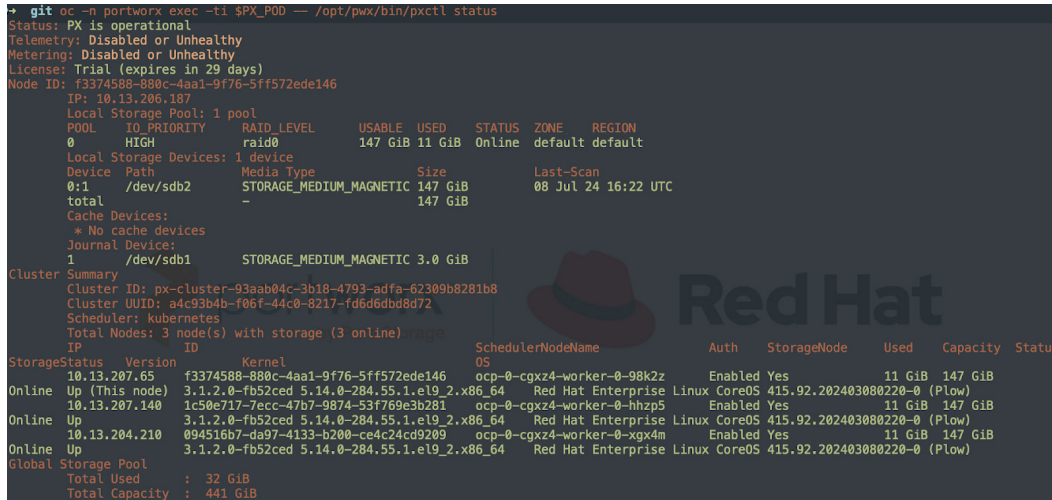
→ git oc -n portworx exec -ti $PX_POD -- /opt/pwx/bin/pxctl status
Status: PX is operational
Telemetry: Disabled or Unhealthy
Metering: Disabled or Unhealthy
License: Trial (expires in 29 days)
Node ID: f3374588-880c-4aa1-9f76-5ff572ede146
IP: 10.13.206.187
Local Storage Pool: 1 pool
POOL IO_PRIORITY RAID_LEVEL USABLE USED STATUS ZONE REGION
0 HIGH raid0 147 GiB 11 GiB Online default default
Local Storage Devices: 1 device
Device Path Media Type Size Last-Scan
0:1 /dev/sdb2 STORAGE_MEDIUM_MAGNETIC 147 GiB 08 Jul 24 16:22 UTC
total - 147 GiB
Cache Devices:
* No cache devices
Journal Device:
1 /dev/sdb1 STORAGE_MEDIUM_MAGNETIC 3.0 GiB
Cluster Summary
Cluster ID: px-cluster-93aab04c-3b18-4793-adfa-62309b8281b8
Cluster UUID: a4c93b4b-f06f-44c0-8217-fd6d6dbd8d72
Scheduler: kubernetes
Total Nodes: 3 node(s) with storage (3 online)
IP ID SchedulerNodeName Auth StorageNode Used Capacity Status
StorageStatus Version Kernel OS
10.13.207.65 f3374588-880c-4aa1-9f76-5ff572ede146 ocp-0-cgxz4-worker-0-98k2z Enabled Yes 11 GiB 147 GiB
Online Up (This node) 3.1.2.0-fb52ced 5.14.0-284.55.1.el9_2.x86_64 Red Hat Enterprise Linux CoreOS 415.92.202403080220-0 (Plow)
10.13.207.140 1c50e717-7ecc-47b7-9874-53f769e3b281 ocp-0-cgxz4-worker-0-hhzp5 Enabled Yes 11 GiB 147 GiB
Online Up 3.1.2.0-fb52ced 5.14.0-284.55.1.el9_2.x86_64 Red Hat Enterprise Linux CoreOS 415.92.202403080220-0 (Plow)
10.13.204.210 094516b7-da97-4133-b200-ce4c24cd9209 ocp-0-cgxz4-worker-0-xgx4m Enabled Yes 11 GiB 147 GiB
Online Up 3.1.2.0-fb52ced 5.14.0-284.55.1.el9_2.x86_64 Red Hat Enterprise Linux CoreOS 415.92.202403080220-0 (Plow)
Global Storage Pool
Total Used : 32 GiB
Total Capacity : 441 GiB